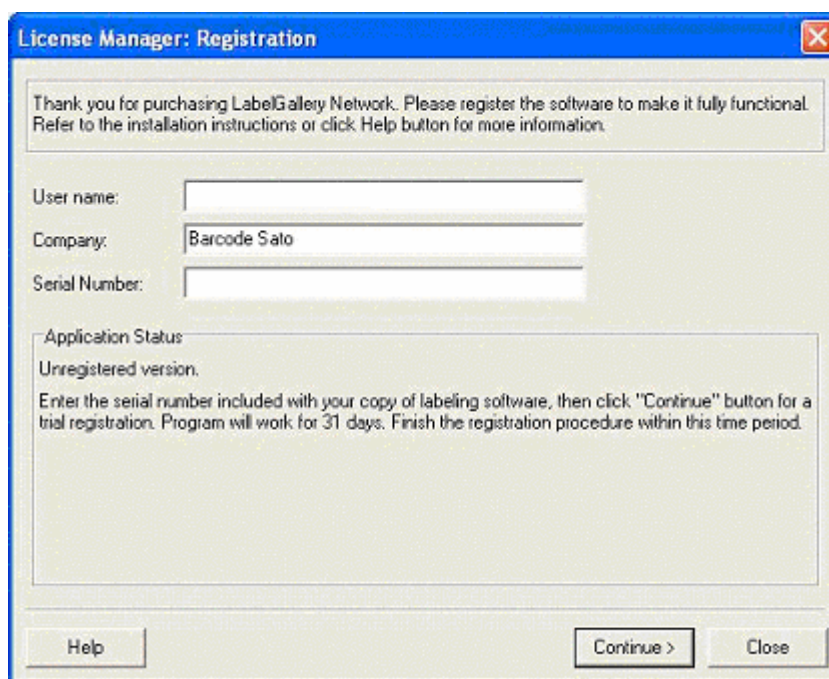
License Manager: Registration

Thank you for purchasing LabelGallery Network. Please register the software to make it fully functional. Refer to the installation instructions or click Help button for more information.

User name:

Company: Barcode Sato

Serial Number:

Application Status

Unregistered version.

Enter the serial number included with your copy of labeling software, then click "Continue" button for a trial registration. Program will work for 31 days. Finish the registration procedure within this time period.

Help

Continue >

Close